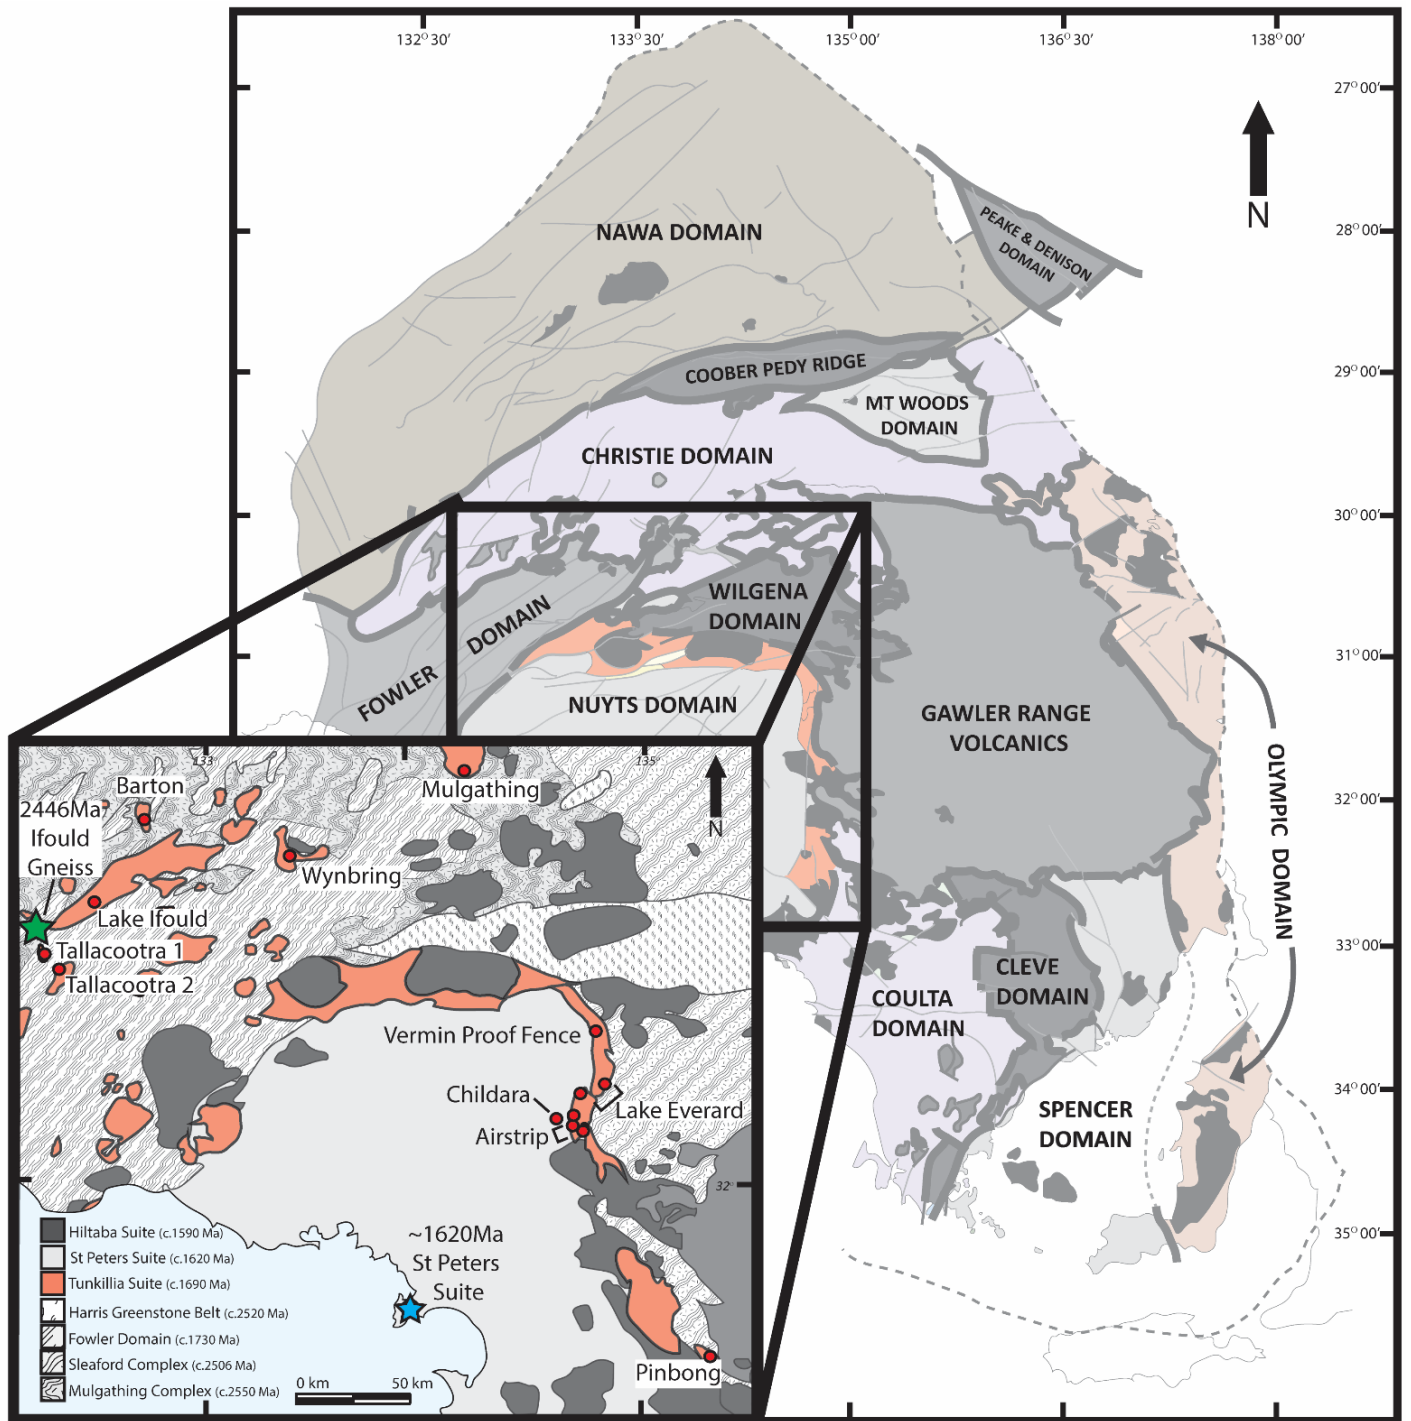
132° 30′
133° 30′
135° 00′
136° 30′
138° 00′
27° 00′
28° 00′
29° 00′
30° 00′
31° 00′
32° 00′
33° 00′
34° 00′
35° 00′

N

NAWA DOMAIN
PEAKE & DENISON DOMAIN
COOBER PEDY RIDGE
MT WOODS DOMAIN
CHRISTIE DOMAIN
WILGENA DOMAIN
FOWLER DOMAIN
NUYTS DOMAIN
GAWLER RANGE VOLCANICS
OLYMPIC DOMAIN
CLEVE DOMAIN
COULTA DOMAIN
SPENCER DOMAIN

133°
135°
32°
N
Barton
Mulgathing
2446Ma Ifould Gneiss
Wynbring
Lake Ifould
Tallacootra 1
Tallacootra 2
Vermin Proof Fence
Childara
Lake Everard
Airstrip
~1620Ma St Peters Suite
Pinbong

Hiltaba Suite (c.1590 Ma)
St Peters Suite (c.1620 Ma)
Tunkillia Suite (c.1690 Ma)
Harris Greenstone Belt (c.2520 Ma)
Fowler Domain (c.1730 Ma)
Sleaford Complex (c.2506 Ma)
Mulgathing Complex (c.2550 Ma)
0 km
50 km